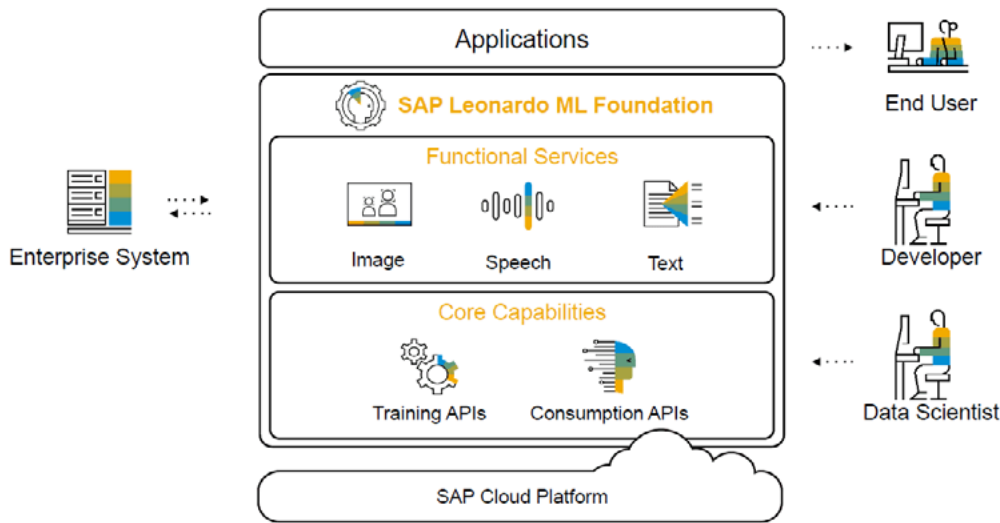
Applications

End User

SAP Leonardo ML Foundation

Functional Services

Enterprise System

Image

Speech

Text

Developer

Core Capabilities

Training APIs

Consumption APIs

Data Scientist

SAP Cloud Platform